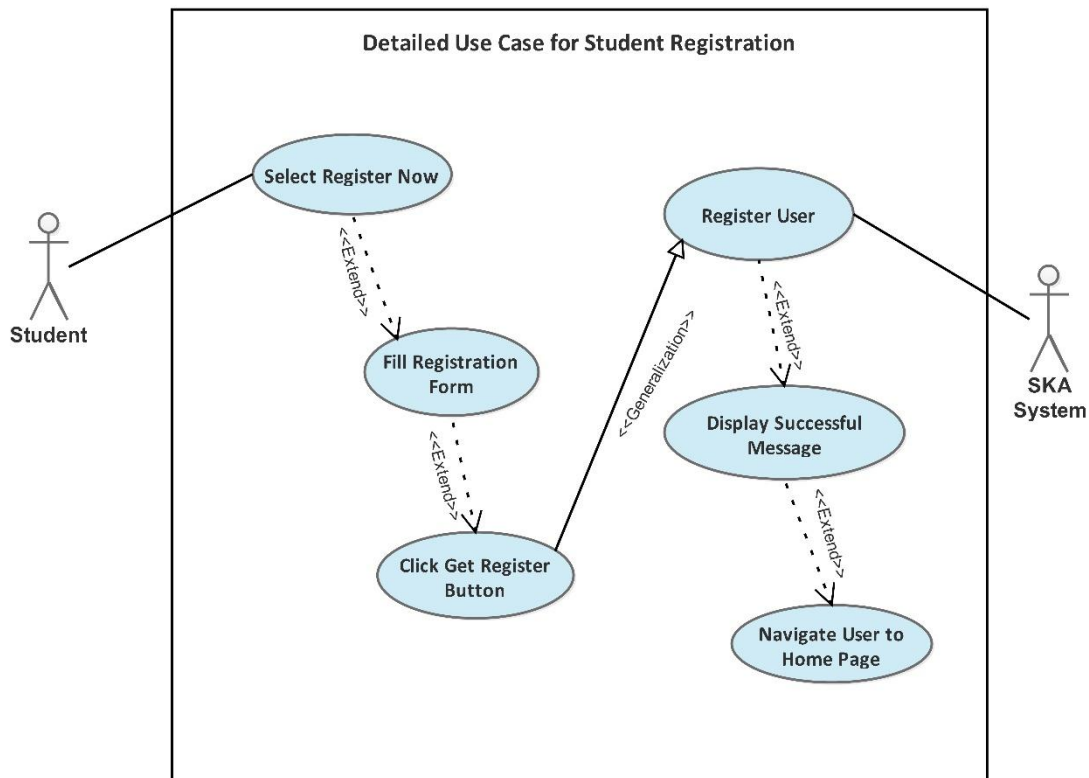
Detailed Use Case for Student Registration

Student

Select Register Now

<<Extend>>

Fill Registration Form

<<Extend>>

Click Get Register Button

<<Generalization>>

Register User

<<Extend>>

Display Successful Message

<<Extend>>

Navigate User to Home Page

SKA System